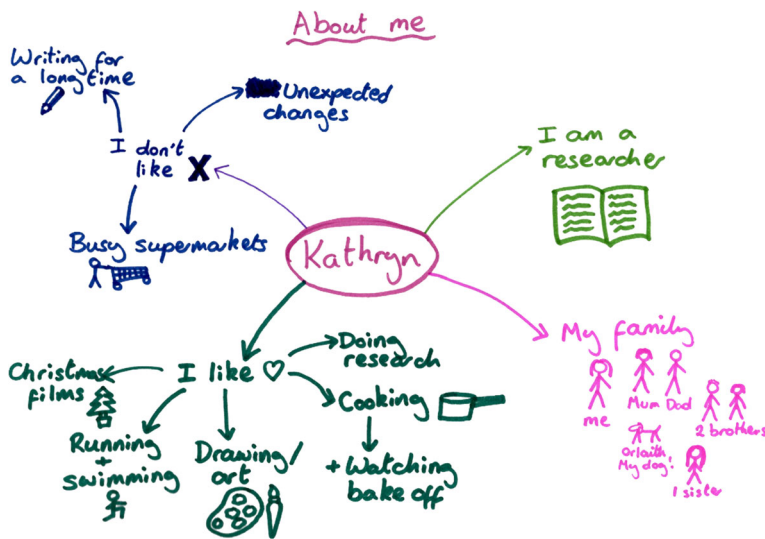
About me

Writing for a long time

Unexpected changes

I don't like X

Busy supermarkets

I am a researcher

Kathryn

My family

me

Mum Dad

2 brothers

Orlaith My dog!

1 sister

I like ♡

Doing research

Christmas films

Cooking

Running + swimming

Drawing/ art

+ Watching bake off